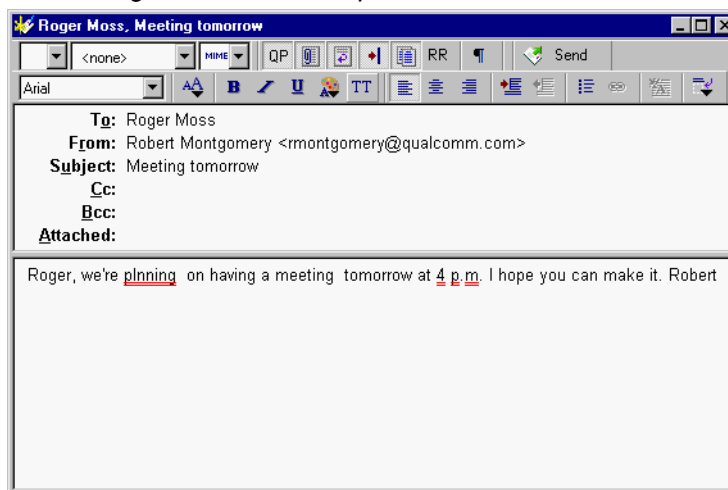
Roger Moss, Meeting tomorrow

<none> MIME QP RR ¶ Send

Arial TT

To: Roger Moss
From: Robert Montgomery <rmontgomery@qualcomm.com>
Subject: Meeting tomorrow
Cc:
Bcc:
Attached:

Roger, we're plnning on having a meeting tomorrow at 4 p.m. I hope you can make it. Robert